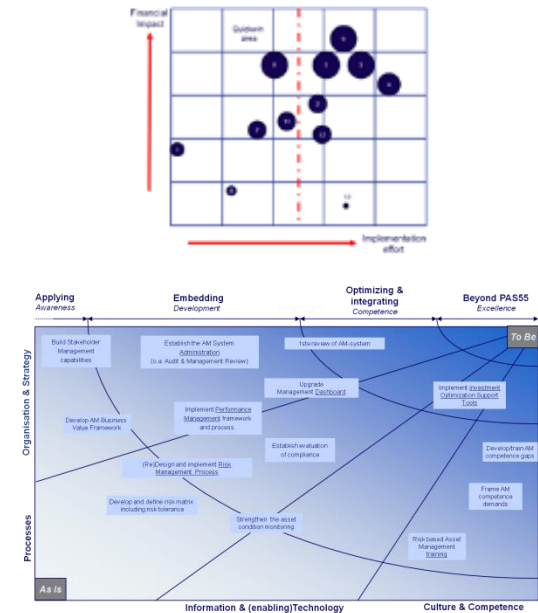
Financial impact

Quickwin area

Implementation effort

Applying
Awareness

Embedding
Development

Optimizing & integrating
Competence

Beyond PAS55
Excellence

To Be

Build Stakeholder Management capabilities

Establish the AM System Administration (o.a. Audit & Management Review)

1st review of AM-system

Upgrade Management Dashboard

Implement Investment Optimization Support Tools

Develop AM Business Value Framework

Implement Performance Management framework and process

Establish evaluation of compliance

Develop/train AM competence gaps

(Re)Design and implement Risk Management Process

Frame AM competence demands

Develop and define risk matrix including risk tolerance

Strengthen the asset condition monitoring

Risk based Asset Management training

Organisation & Strategy

Processes

As Is

Information & (enabling)Technology

Culture & Competence